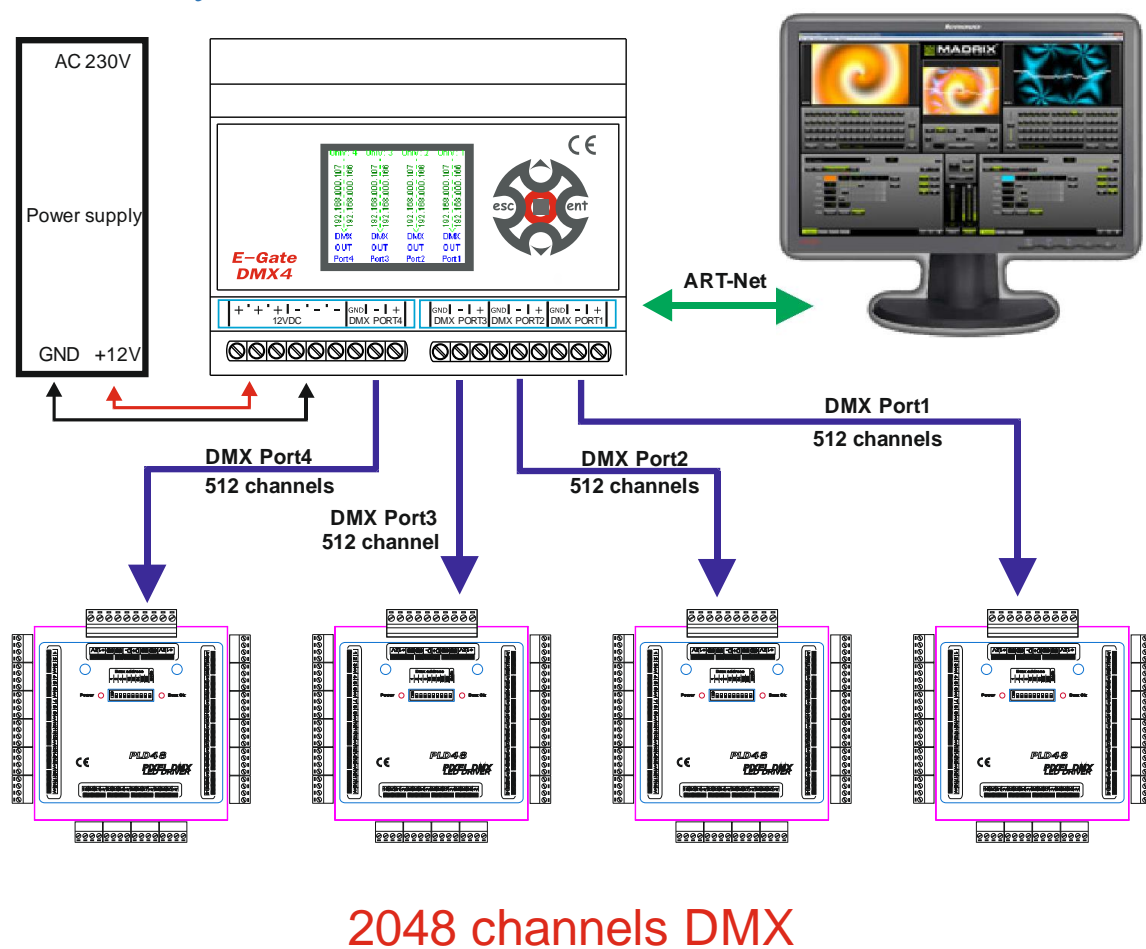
AC 230V

Power supply

GND +12V

CE

esc ent

DMX 4 DMX 3 DMX 2 DMX 1

192.168.000.107 192.168.000.106
192.168.000.107 192.168.000.106
192.168.000.107 192.168.000.106
192.168.000.107 192.168.000.106

DMX OUT Port4
DMX OUT Port3
DMX OUT Port2
DMX OUT Port1

E-Gate DMX4

+ + + + - - - -
12VDC

GND - + DMX PORT4
GND - + DMX PORT3
GND - + DMX PORT2
GND - + DMX PORT1

MADRIX

ART-Net

DMX Port4
512 channels

DMX Port3
512 channel

DMX Port2
512 channels

DMX Port1
512 channels

PLD48
PIXEL DMX LED DRIVER

PLD48
PIXEL DMX LED DRIVER

PLD48
PIXEL DMX LED DRIVER

PLD48
PIXEL DMX LED DRIVER

2048 channels DMX